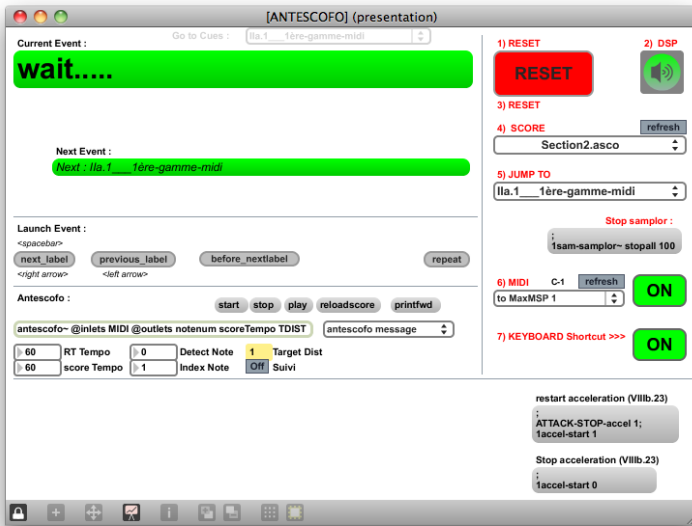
[ANTESCOFO] (presentation)

Current Event :

Go to Cues :

IIa.1___1ère-gamme-midi

wait.....

Next Event :

Next : IIa.1___1ère-gamme-midi

1) RESET

2) DSP

RESET

3) RESET

4) SCORE

refresh

Section2.asco

5) JUMP TO

IIa.1___1ère-gamme-midi

Launch Event :

<spacebar>

next_label

previous_label

before_nextlabel

repeat

<right arrow>

<left arrow>

Stop samplor :

;
1sam-samplor~ stopall 100

Antescofo :

start

stop

play

reloadscore

printfwd

antescofo~ @inlets MIDI @outlets notenum scoreTempo TDIST

antescofo message

60 RT Tempo

0 Detect Note

1 Target Dist

60 score Tempo

1 Index Note

Off Suivi

6) MIDI

C-1

refresh

to MaxMSP 1

ON

7) KEYBOARD Shortcut >>>

ON

restart acceleration (VIIIb.23)

;
ATTACK-STOP-accel 1;
1accel-start 1

Stop acceleration (VIIIb.23)

;
1accel-start 0